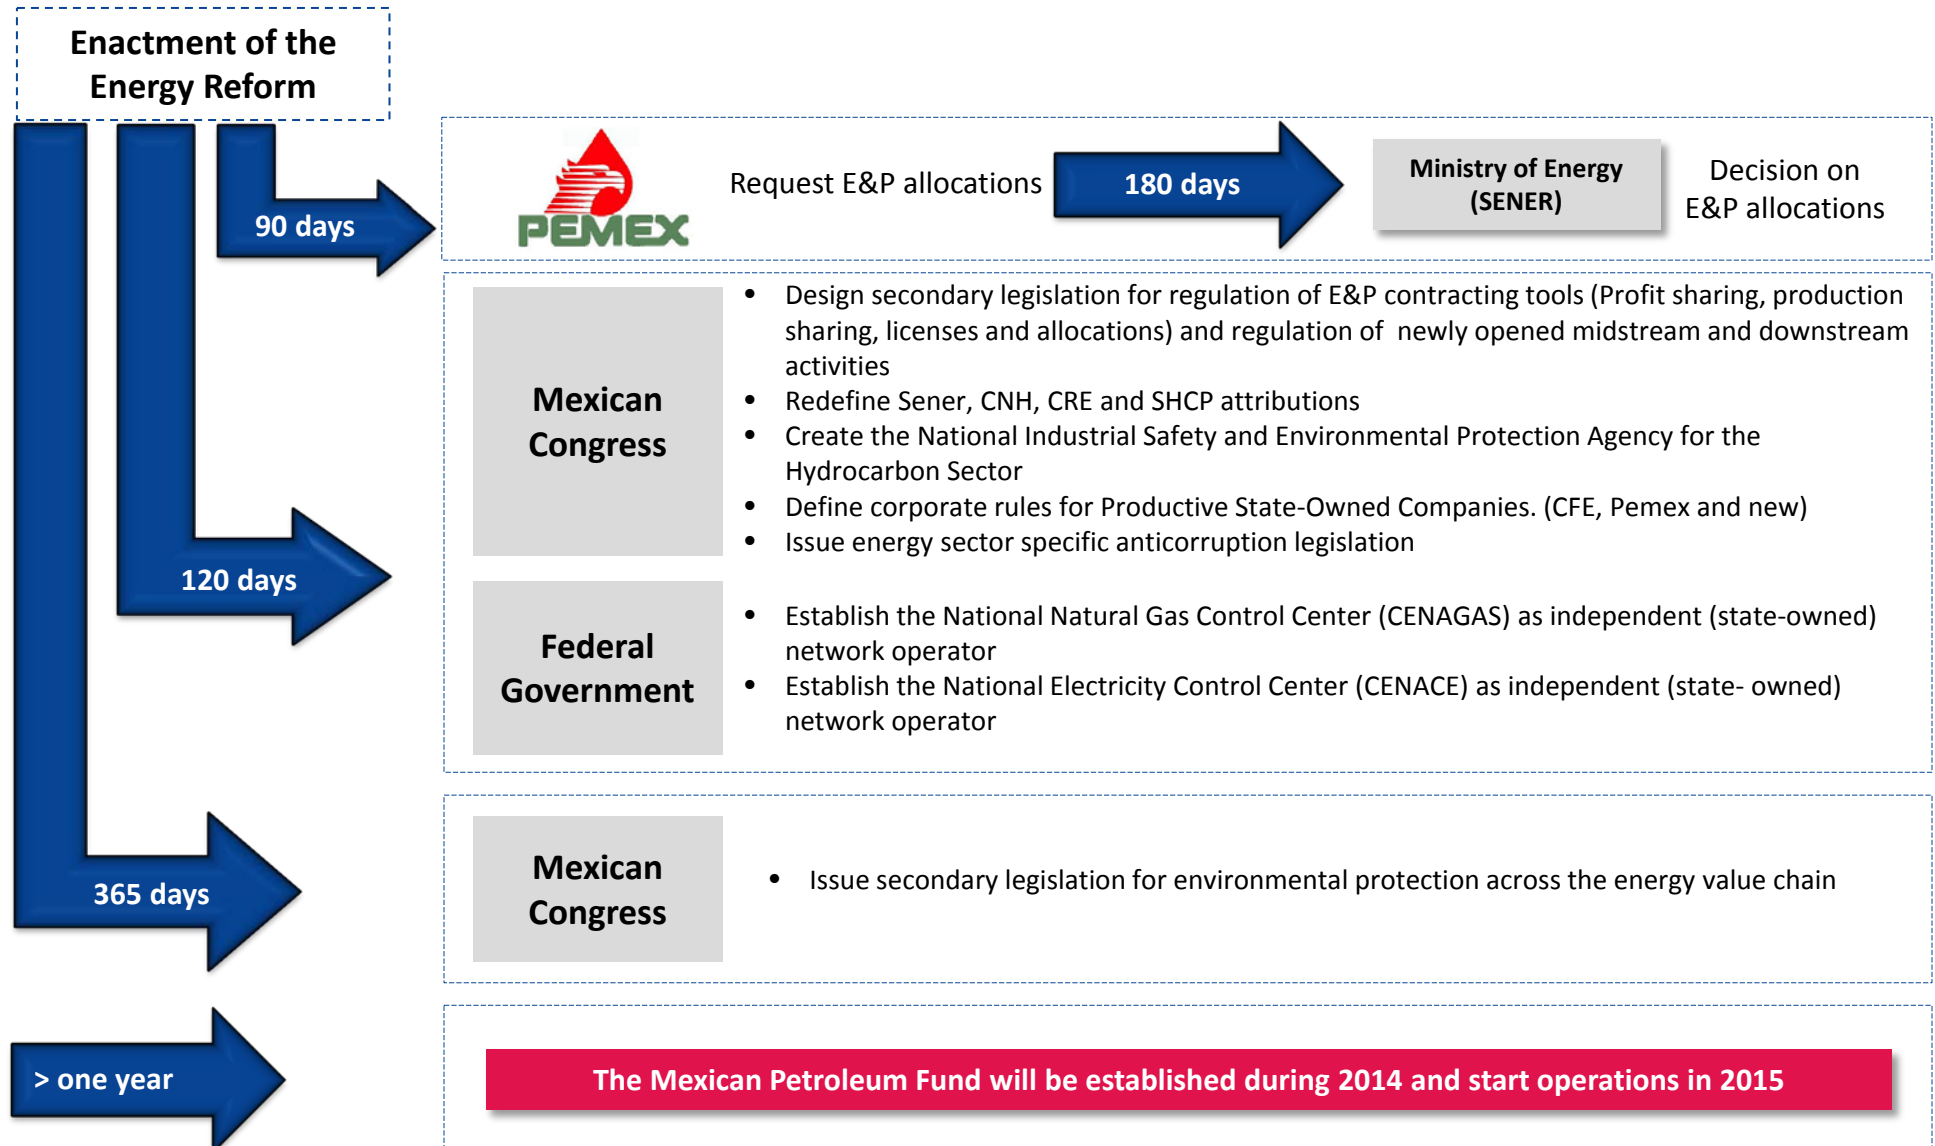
Enactment of the Energy Reform

90 days

PEMEX

Request E&P allocations

180 days

Ministry of Energy (SENER)

Decision on E&P allocations

Mexican Congress

- Design secondary legislation for regulation of E&P contracting tools (Profit sharing, production sharing, licenses and allocations) and regulation of newly opened midstream and downstream activities
- Redefine Sener, CNH, CRE and SHCP attributions
- Create the National Industrial Safety and Environmental Protection Agency for the Hydrocarbon Sector
- Define corporate rules for Productive State-Owned Companies. (CFE, Pemex and new)
- Issue energy sector specific anticorruption legislation

120 days

Federal Government

- Establish the National Natural Gas Control Center (CENAGAS) as independent (state-owned) network operator
- Establish the National Electricity Control Center (CENACE) as independent (state- owned) network operator

365 days

Mexican Congress

- Issue secondary legislation for environmental protection across the energy value chain

> one year

The Mexican Petroleum Fund will be established during 2014 and start operations in 2015